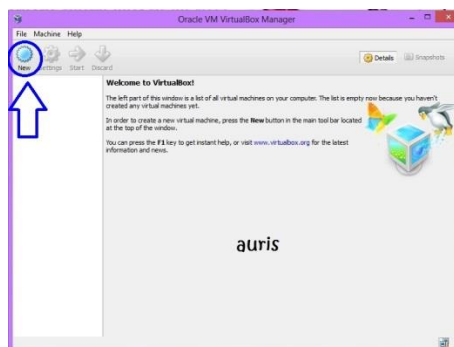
Oracle VM VirtualBox Manager

File Machine Help

New Settings Start Discard

Details Snapshots

Welcome to VirtualBox!

The left part of this window is a list of all virtual machines on your computer. The list is empty now because you haven't created any virtual machines yet.

In order to create a new virtual machine, press the **New** button in the main tool bar located at the top of the window.

You can press the **F1** key to get instant help, or visit www.virtualbox.org for the latest information and news.

auris